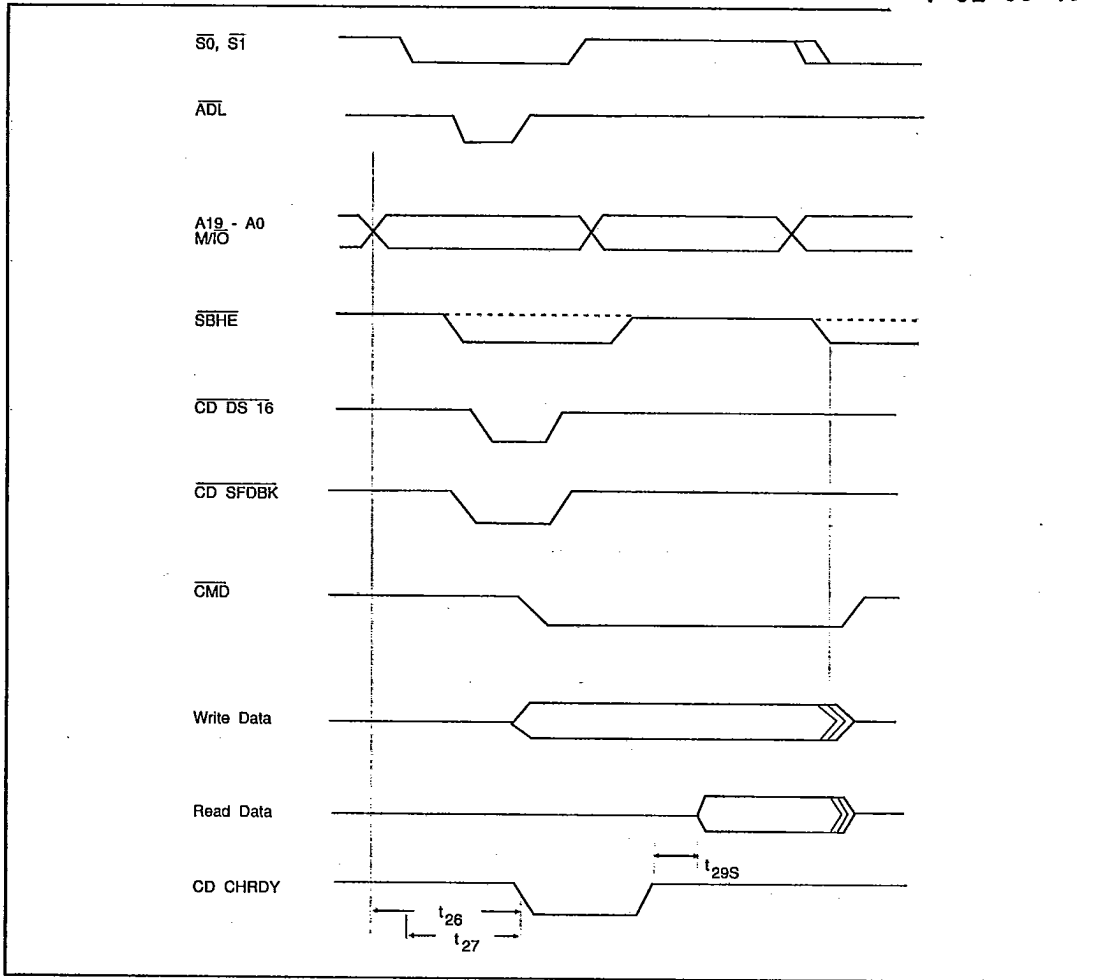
$\overline{S0}$, $\overline{S1}$

$\overline{ADL}$

A19 - A0
M/$\overline{IO}$

$\overline{SBHE}$

$\overline{CD\ DS\ 16}$

$\overline{CD\ SFDBK}$

$\overline{CMD}$

Write Data

Read Data

CD CHRDY

$t_{29S}$

$t_{26}$

$t_{27}$